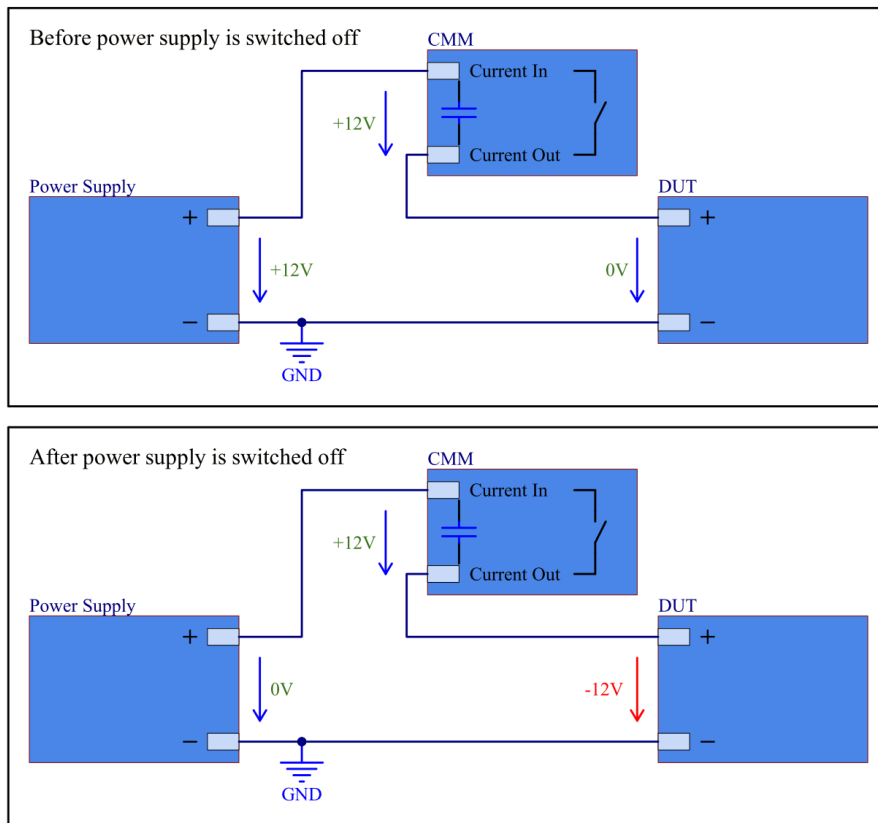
Before power supply is switched off

CMM

Current In

+12V

Current Out

Power Supply

DUT

+

+

+12V

0V

−

−

GND

After power supply is switched off

CMM

Current In

+12V

Current Out

Power Supply

DUT

+

+

0V

-12V

−

−

GND